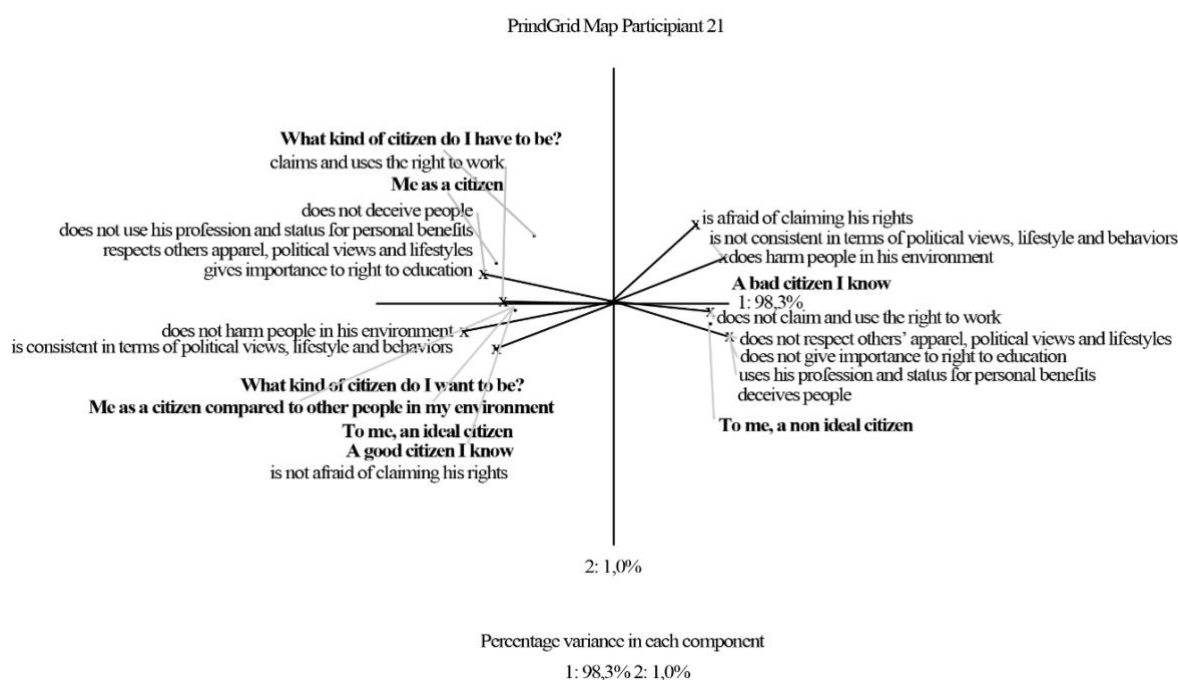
PrindGrid Map Participiant 21

What kind of citizen do I have to be?
claims and uses the right to work
Me as a citizen
does not deceive people
does not use his profession and status for personal benefits
respects others apparel, political views and lifestyles
gives importance to right to education

is afraid of claiming his rights
is not consistent in terms of political views, lifestyle and behaviors
does harm people in his environment
A bad citizen I know
1: 98,3%
does not claim and use the right to work
does not respect others' apparel, political views and lifestyles
does not give importance to right to education
uses his profession and status for personal benefits
deceives people
To me, a non ideal citizen

does not harm people in his environment
is consistent in terms of political views, lifestyle and behaviors
What kind of citizen do I want to be?
Me as a citizen compared to other people in my environment
To me, an ideal citizen
A good citizen I know
is not afraid of claiming his rights

2: 1,0%

Percentage variance in each component
1: 98,3% 2: 1,0%